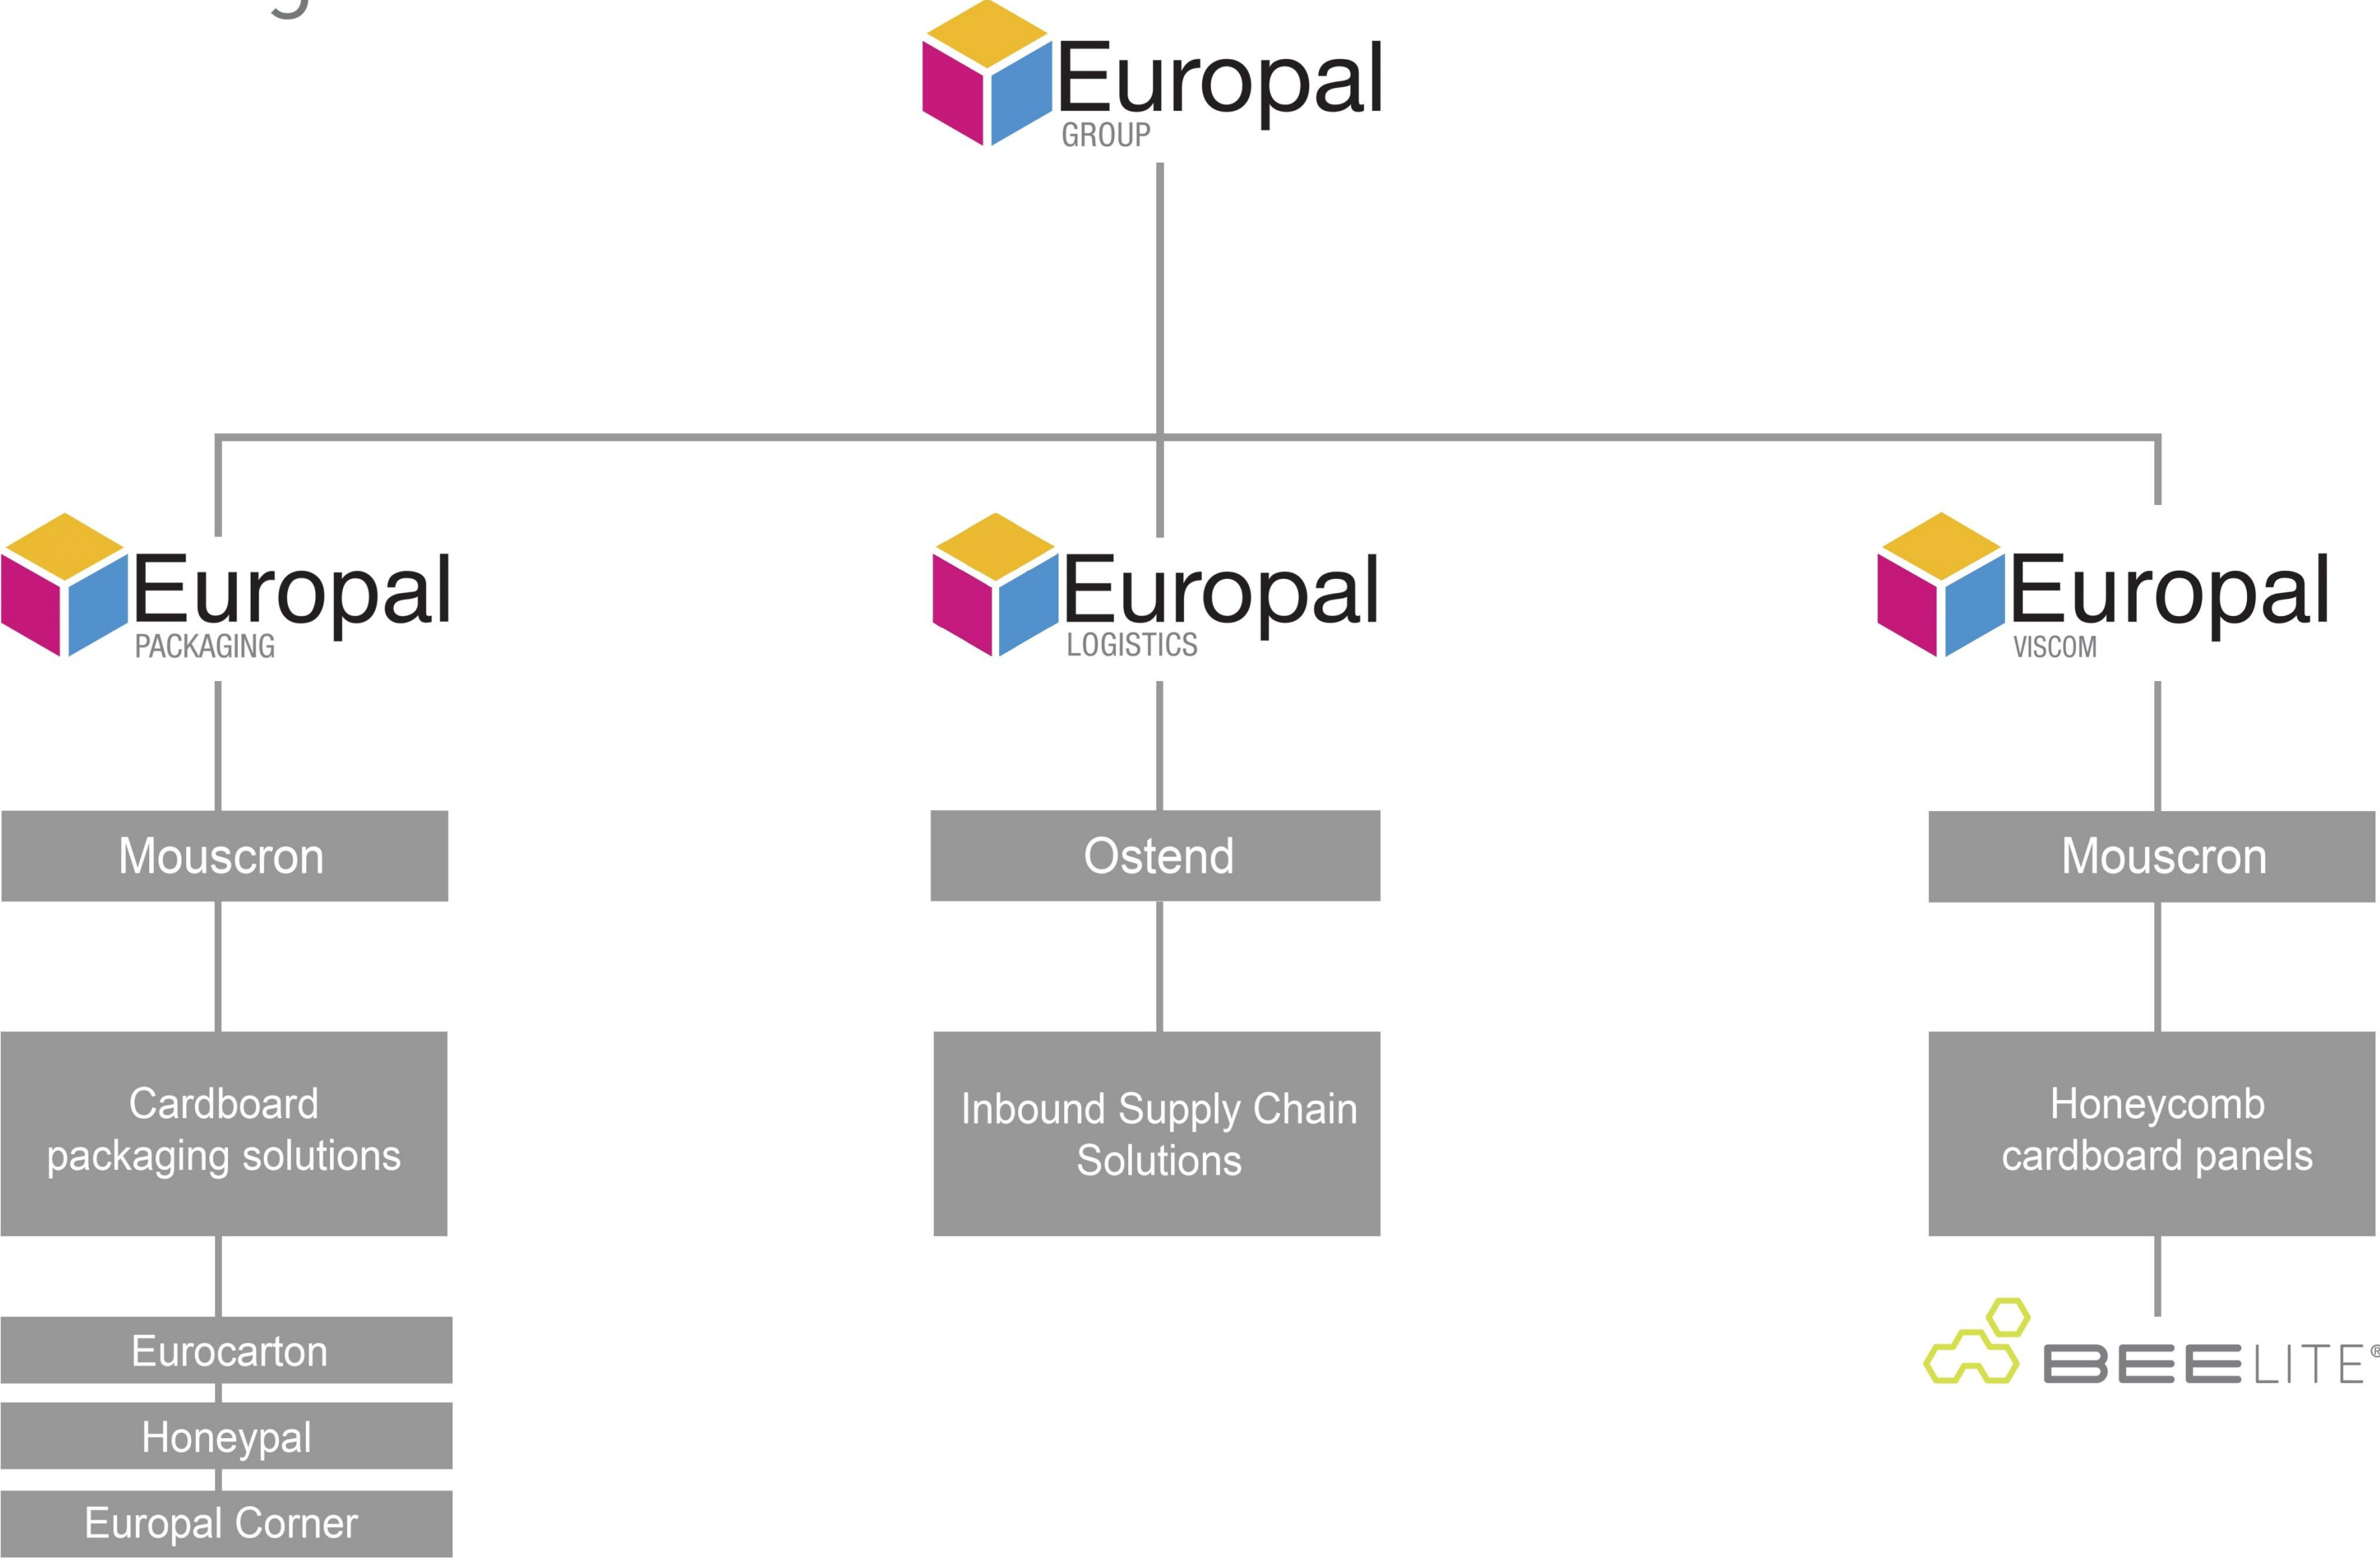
Europal GROUP

Europal PACKAGING

Europal LOGISTICS

Europal VISCOM

Mouscron

Cardboard packaging solutions

Eurocarton

Honeypal

Europal Corner

Ostend

Inbound Supply Chain Solutions

Mouscron

Honeycomb cardboard panels

BEELITE®